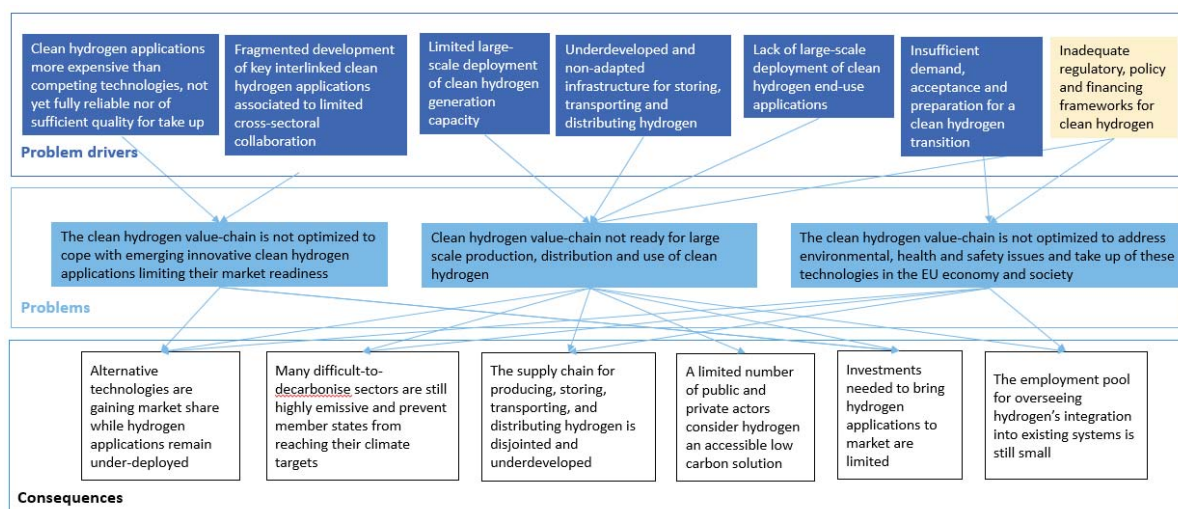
Clean hydrogen applications more expensive than competing technologies, not yet fully reliable nor of sufficient quality for take up

Fragmented development of key interlinked clean hydrogen applications associated to limited cross-sectoral collaboration

Limited large-scale deployment of clean hydrogen generation capacity

Underdeveloped and non-adapted infrastructure for storing, transporting and distributing hydrogen

Lack of large-scale deployment of clean hydrogen end-use applications

Insufficient demand, acceptance and preparation for a clean hydrogen transition

Inadequate regulatory, policy and financing frameworks for clean hydrogen

Problem drivers

The clean hydrogen value-chain is not optimized to cope with emerging innovative clean hydrogen applications limiting their market readiness

Clean hydrogen value-chain not ready for large scale production, distribution and use of clean hydrogen

The clean hydrogen value-chain is not optimized to address environmental, health and safety issues and take up of these technologies in the EU economy and society

Problems

Alternative technologies are gaining market share while hydrogen applications remain under-deployed

Many difficult-to-decarbonise sectors are still highly emissive and prevent member states from reaching their climate targets

The supply chain for producing, storing, transporting, and distributing hydrogen is disjointed and underdeveloped

A limited number of public and private actors consider hydrogen an accessible low carbon solution

Investments needed to bring hydrogen applications to market are limited

The employment pool for overseeing hydrogen's integration into existing systems is still small

Consequences